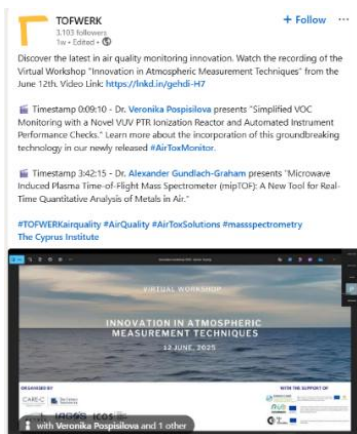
TOFWERK
3,103 followers
1w • Edited •

+ Follow

Discover the latest in air quality monitoring innovation. Watch the recording of the Virtual Workshop "Innovation in Atmospheric Measurement Techniques" from the June 12th. Video Link: https://lnkd.in/gehdi-H7

Timestamp 0:09:10 - Dr. Veronika Pospisilova presents "Simplified VOC Monitoring with a Novel VUV PTR Ionization Reactor and Automated Instrument Performance Checks." Learn more about the incorporation of this groundbreaking technology in our newly released #AirToxMonitor.

Timestamp 3:42:15 - Dr. Alexander Gundlach-Graham presents "Microwave Induced Plasma Time-of-Flight Mass Spectrometer (mipTOF): A New Tool for Real-Time Quantitative Analysis of Metals in Air."

#TOFWERKairquality #AirQuality #AirToxSolutions #massspectrometry
The Cyprus Institute

VIRTUAL WORKSHOP
INNOVATION IN ATMOSPHERIC MEASUREMENT TECHNIQUES
12 JUNE, 2025

ORGANISED BY
CARE-C
WITH THE SUPPORT OF
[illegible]

with Veronika Pospisilova and 1 other